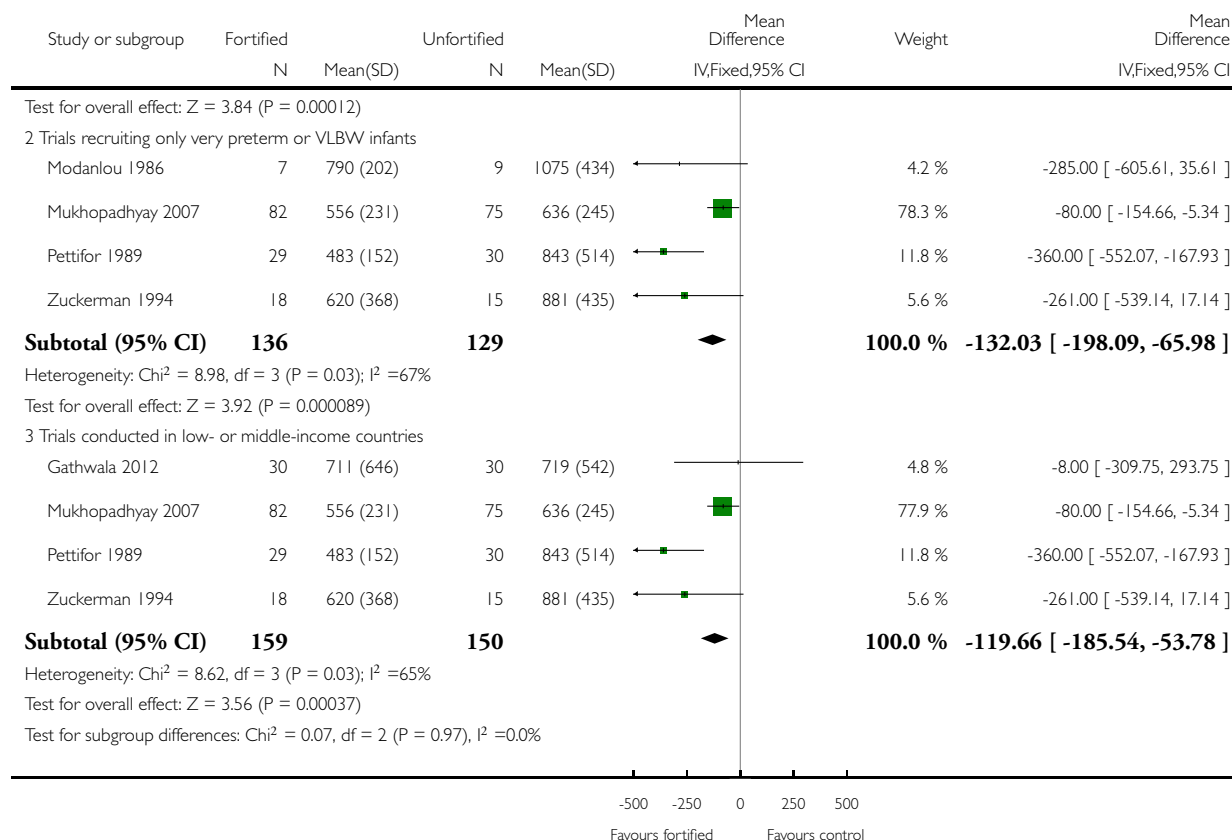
| Study or subgroup | Fortified | | Unfortified | | Mean Difference | Weight | Mean Difference |
|---|---|---|---|---|---|---|---|
| | N | Mean(SD) | N | Mean(SD) | IV,Fixed,95% CI | | IV,Fixed,95% CI |
| Test for overall effect: Z = 3.84 (P = 0.00012) | | | | | | | |
| 2 Trials recruiting only very preterm or VLBW infants | | | | | | | |
| Modanlou 1986 | 7 | 790 (202) | 9 | 1075 (434) | | 4.2 % | -285.00 [ -605.61, 35.61 ] |
| Mukhopadhyay 2007 | 82 | 556 (231) | 75 | 636 (245) | | 78.3 % | -80.00 [ -154.66, -5.34 ] |
| Pettifor 1989 | 29 | 483 (152) | 30 | 843 (514) | | 11.8 % | -360.00 [ -552.07, -167.93 ] |
| Zuckerman 1994 | 18 | 620 (368) | 15 | 881 (435) | | 5.6 % | -261.00 [ -539.14, 17.14 ] |
| **Subtotal (95% CI)** | **136** | | **129** | | | **100.0 %** | **-132.03 [ -198.09, -65.98 ]** |
| Heterogeneity: Chi$^2$ = 8.98, df = 3 (P = 0.03); I$^2$ =67% | | | | | | | |
| Test for overall effect: Z = 3.92 (P = 0.000089) | | | | | | | |
| 3 Trials conducted in low- or middle-income countries | | | | | | | |
| Gathwala 2012 | 30 | 711 (646) | 30 | 719 (542) | | 4.8 % | -8.00 [ -309.75, 293.75 ] |
| Mukhopadhyay 2007 | 82 | 556 (231) | 75 | 636 (245) | | 77.9 % | -80.00 [ -154.66, -5.34 ] |
| Pettifor 1989 | 29 | 483 (152) | 30 | 843 (514) | | 11.8 % | -360.00 [ -552.07, -167.93 ] |
| Zuckerman 1994 | 18 | 620 (368) | 15 | 881 (435) | | 5.6 % | -261.00 [ -539.14, 17.14 ] |
| **Subtotal (95% CI)** | **159** | | **150** | | | **100.0 %** | **-119.66 [ -185.54, -53.78 ]** |
| Heterogeneity: Chi$^2$ = 8.62, df = 3 (P = 0.03); I$^2$ =65% | | | | | | | |
| Test for overall effect: Z = 3.56 (P = 0.00037) | | | | | | | |
| Test for subgroup differences: Chi$^2$ = 0.07, df = 2 (P = 0.97), I$^2$ =0.0% | | | | | | | |

-500 -250 0 250 500

Favours fortified Favours control